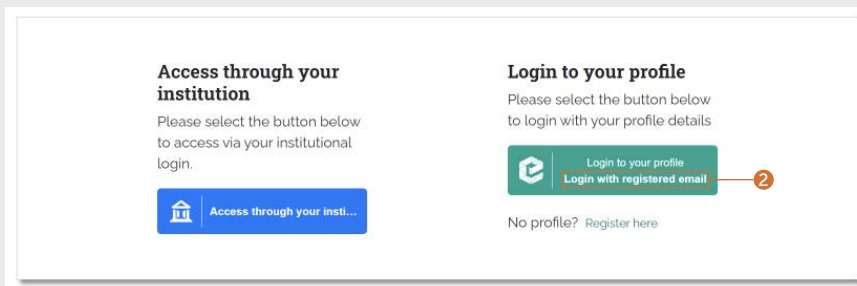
Access through your institution

Please select the button below to access via your institutional login.

Access through your insti...

Login to your profile

Please select the button below to login with your profile details

Login to your profile
Login with registered email

2

No profile? Register here